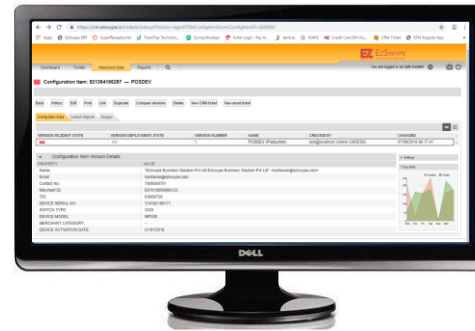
https://crm.ezswype.in/index.php?action=AgentITSMConfigItem...

Apps | EzSwype ERP | SuperReceptionist | ThinkTax Technolo... | SurveyMonkey | Airtel Login - Pay Ai... | ipevo.io | KMRS | Credit Card Bill Pa... | CRM Ticket | SFM Angular App

EzSwype

Dashboard | Tickets | Merchant Data | Reports

You are logged in as ezb-master

Configuration Item: 821384166287 — POSDEV

Back | History | Edit | Print | Link | Duplicate | Compare Versions | Delete | New CRM ticket | New email ticket

Configuration Data | Linked Objects | Images

| VERSION INCIDENT STATE | VERSION DEPLOYMENT STATE | VERSION NUMBER | NAME | CREATED BY | CHANGED |
|---|---|---|---|---|---|
| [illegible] | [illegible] | 1 | POSDEV (Production) | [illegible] Admin (ADMIN) | 07/06/2018 06:17:41 |

Configuration Item Version Details

| PROPERTY | VALUE |
|---|---|
| Name | "Ezswype Business Solution Pvt Ltd Ezswype Business Solution Pvt Ltd" <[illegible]@ezswype.com> |
| Email | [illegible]@ezswype.com |
| Contact No. | 7845000701 |
| Merchant ID | 821384166287102 |
| TID | 33000720 |
| DEVICE SERIAL NO. | 0149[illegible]071 |
| SWITCH TYPE | 1005 |
| DEVICE MODEL | MP200 |
| MERCHANT CATEGORY | - |
| DEVICE ACTIVATION DATE | 01/01/2018 |

Status

DELL